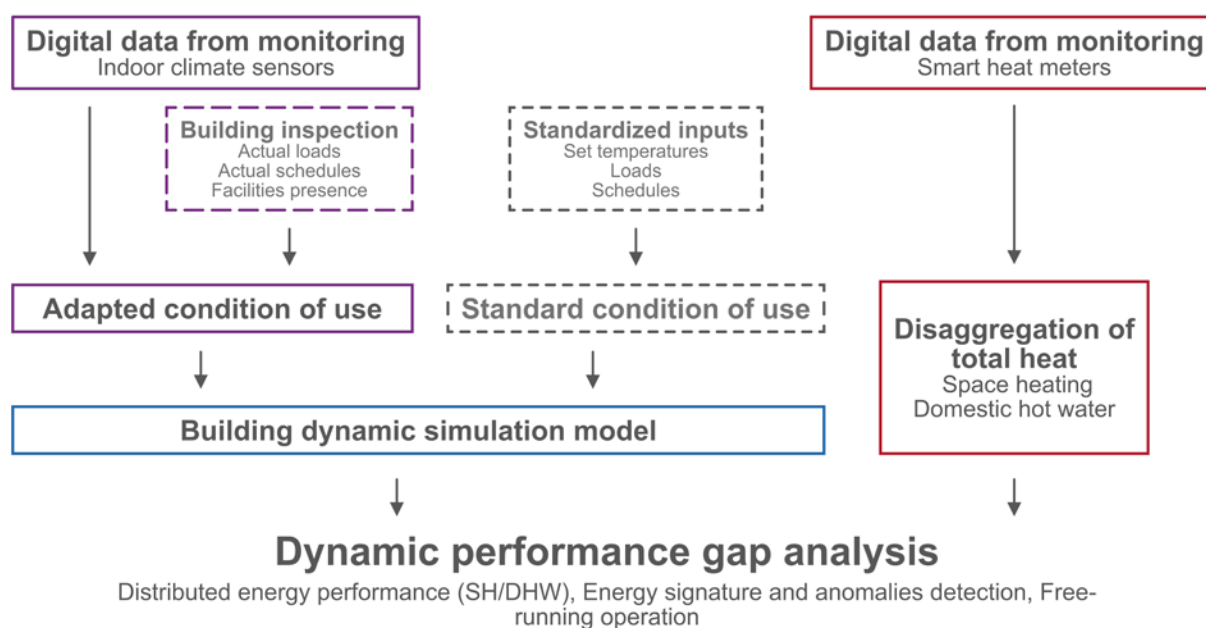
Digital data from monitoring
Indoor climate sensors

Digital data from monitoring
Smart heat meters

Building inspection
Actual loads
Actual schedules
Facilities presence

Standardized inputs
Set temperatures
Loads
Schedules

Adapted condition of use

Standard condition of use

Disaggregation of total heat
Space heating
Domestic hot water

Building dynamic simulation model

Dynamic performance gap analysis
Distributed energy performance (SH/DHW), Energy signature and anomalies detection, Free-running operation